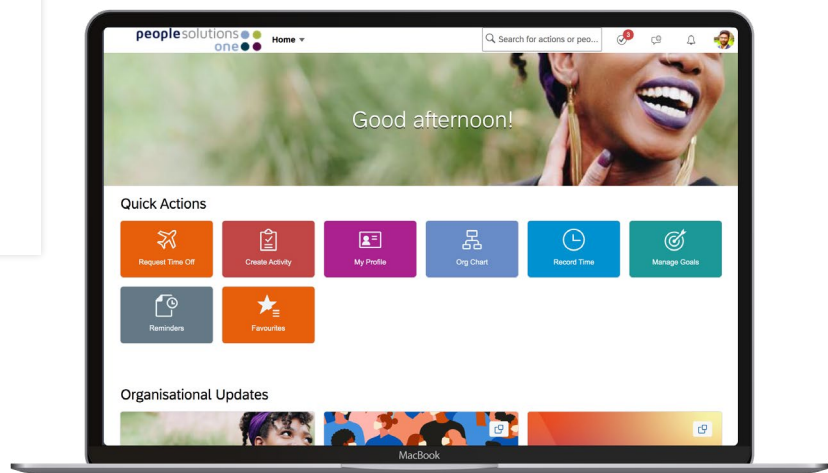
peoplesolutions one

Home ▾

Search for actions or peo...

3

Good afternoon!

Quick Actions

Request Time Off

Create Activity

My Profile

Org Chart

Record Time

Manage Goals

Reminders

Favourites

Organisational Updates

MacBook